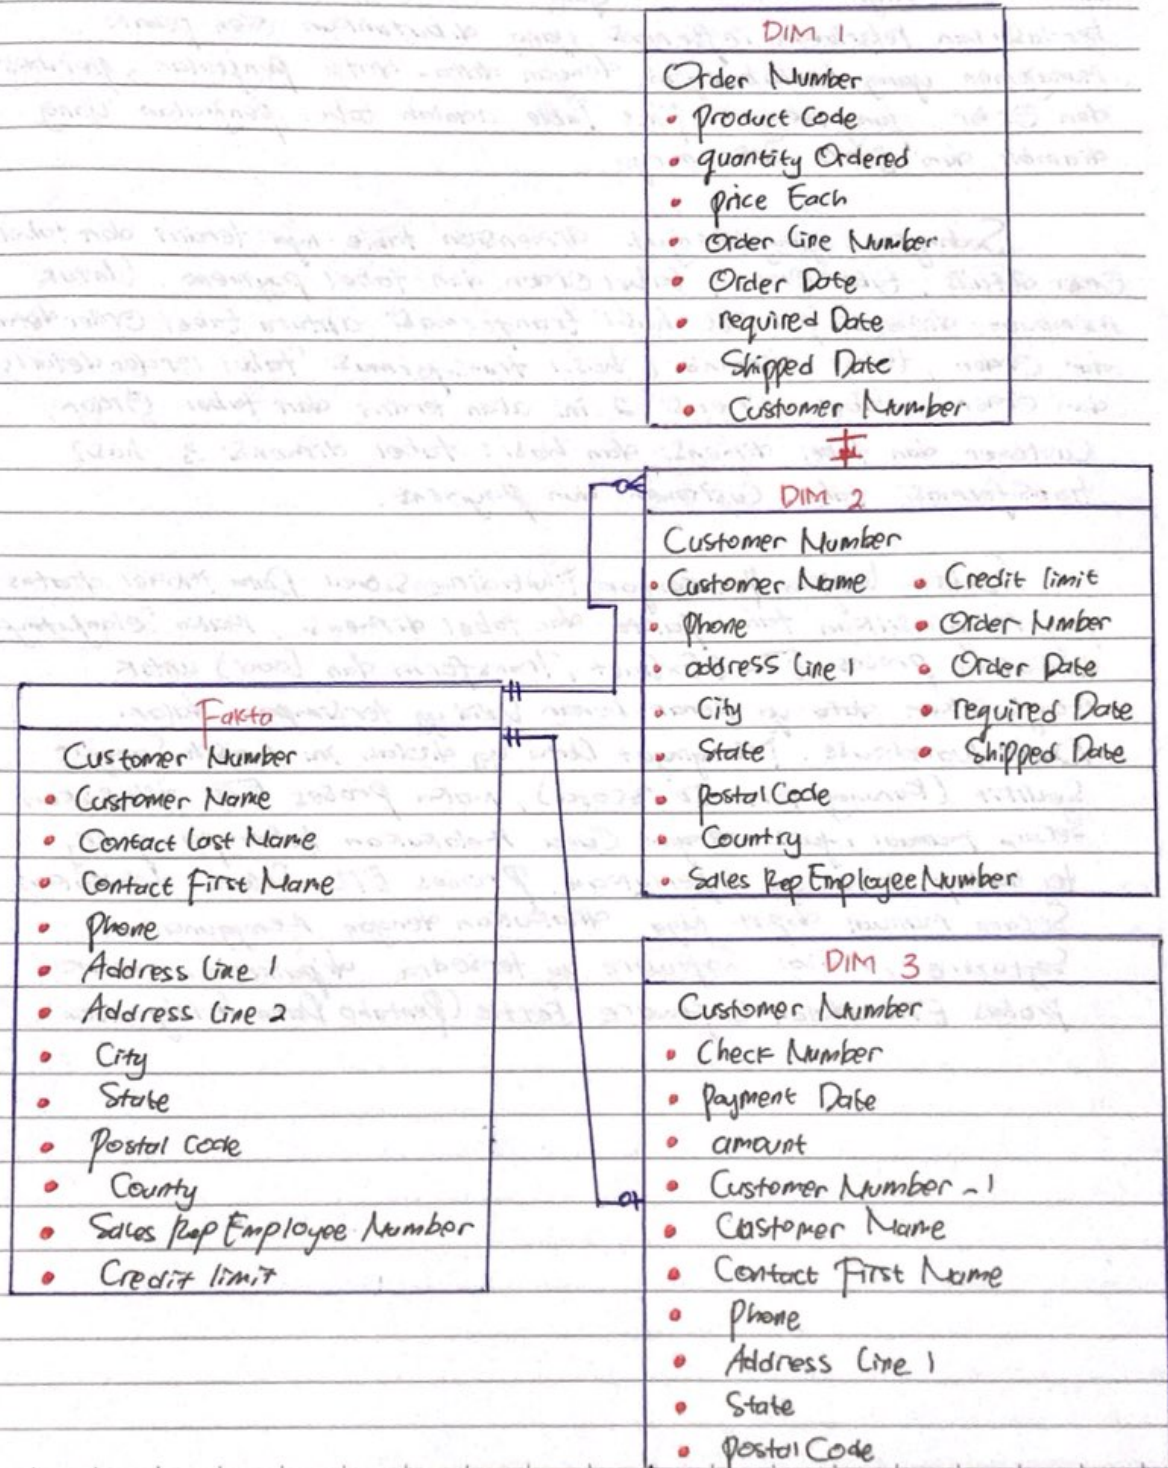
DIM 1

Order Number
• product Code
• quantity Ordered
• price Each
• Order Line Number
• Order Date
• required Date
• Shipped Date
• Customer Number

DIM 2

Customer Number
• Customer Name
• Phone
• address Line 1
• City
• State
• postal Code
• Country
• Sales Rep Employee Number
• Credit limit
• Order Number
• Order Date
• required Date
• Shipped Date

Fakta

Customer Number
• Customer Name
• Contact last Name
• Contact First Name
• Phone
• Address Line 1
• Address Line 2
• City
• State
• Postal Code
• County
• Sales Rep Employee Number
• Credit limit

DIM 3

Customer Number
• Check Number
• Payment Date
• amount
• Customer Number _1
• Customer Name
• Contact First Name
• Phone
• Address Line 1
• State
• Postal Code